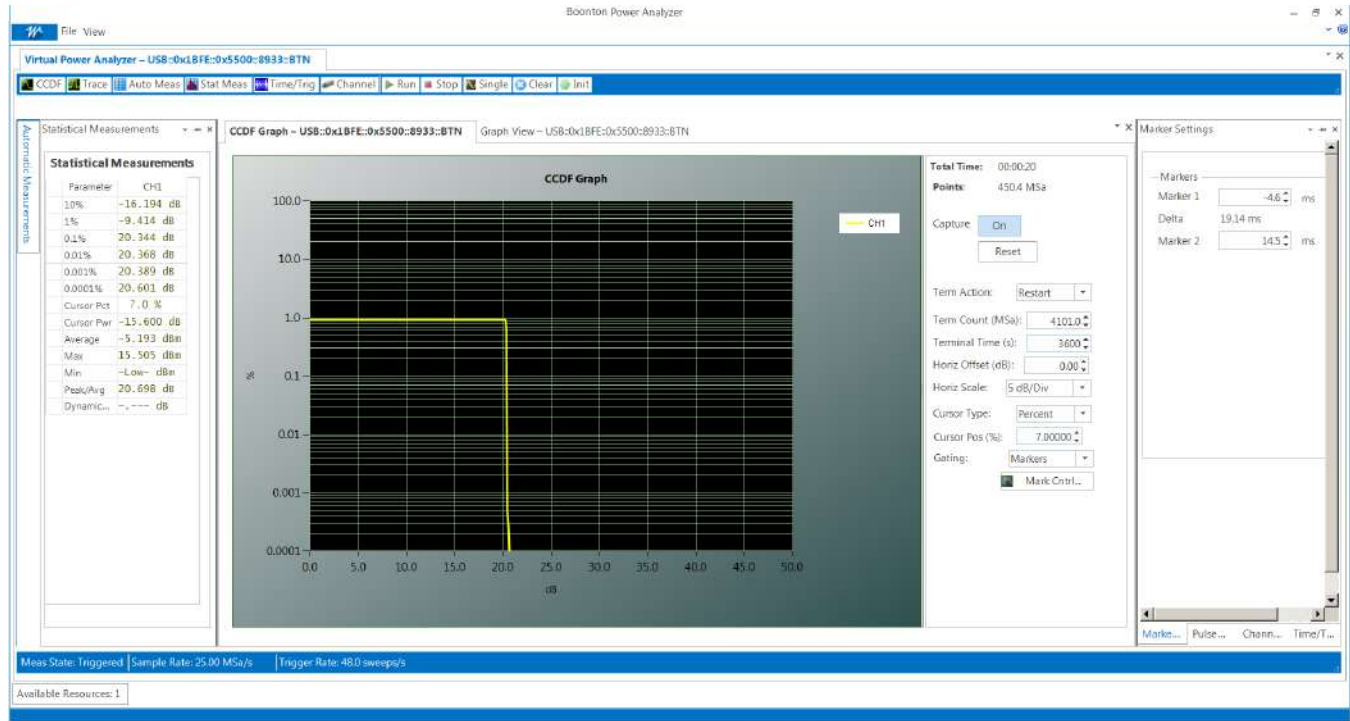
Boonton Power Analyzer

File View

Virtual Power Analyzer – USB::0x1BFE::0x5500::8933::BTN

CCDF | Trace | Auto Meas | Stat Meas | Time/Trig | Channel | Run | Stop | Single | Clear | Init

Automatic Measurements

Statistical Measurements

Statistical Measurements

| Parameter | CH1 |
|---|---|
| 10% | -16.194 dB |
| 1% | -9.414 dB |
| 0.1% | 20.344 dB |
| 0.01% | 20.368 dB |
| 0.001% | 20.389 dB |
| 0.0001% | 20.601 dB |
| Cursor Pct | 7.0 % |
| Cursor Pwr | -15.600 dB |
| Average | -5.193 dBm |
| Max | 15.505 dBm |
| Min | -Low- dBm |
| Peak/Avg | 20.698 dB |
| Dynamic... | -.--- dB |

CCDF Graph – USB::0x1BFE::0x5500::8933::BTN

Graph View – USB::0x1BFE::0x5500::8933::BTN

CCDF Graph

CH1

100.0
10.0
1.0
0.1
0.01
0.001
0.0001

%

0.0 5.0 10.0 15.0 20.0 25.0 30.0 35.0 40.0 45.0 50.0

dB

Total Time: 00:00:20
Points: 450.4 MSa

Capture On
Reset

Term Action: Restart
Term Count (MSa): 4101.0
Terminal Time (s): 3600
Horiz Offset (dB): 0.00
Horiz Scale: 5 dB/Div
Cursor Type: Percent
Cursor Pos (%): 7.00000
Gating: Markers
Mark Cntrl...

Marker Settings

Markers
Marker 1 -4.6 ms
Delta 19.14 ms
Marker 2 14.5 ms

Marke... Pulse... Chann... Time/T...

Meas State: Triggered | Sample Rate: 25.00 MSa/s | Trigger Rate: 48.0 sweeps/s

Available Resources: 1